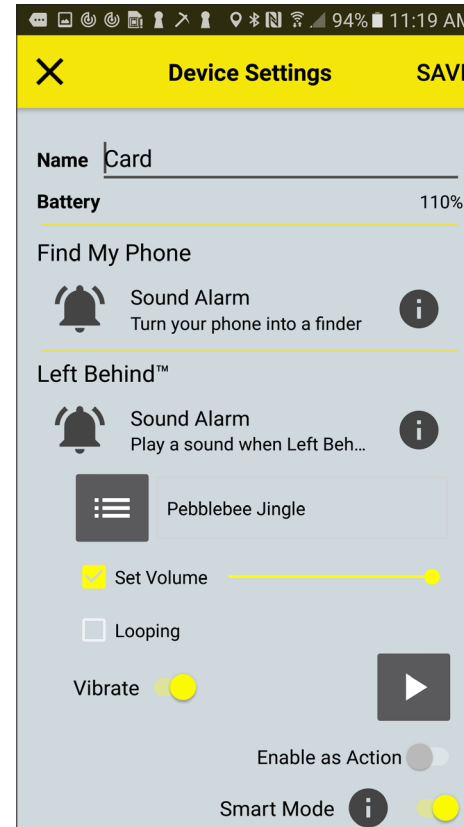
94% 11:19 AM

Device Settings

SAVE

Name Card

Battery 110%

Find My Phone

Sound Alarm
Turn your phone into a finder

Left Behind™

Sound Alarm
Play a sound when Left Beh...

Pebblebee Jingle

Set Volume

Looping

Vibrate

Enable as Action

Smart Mode